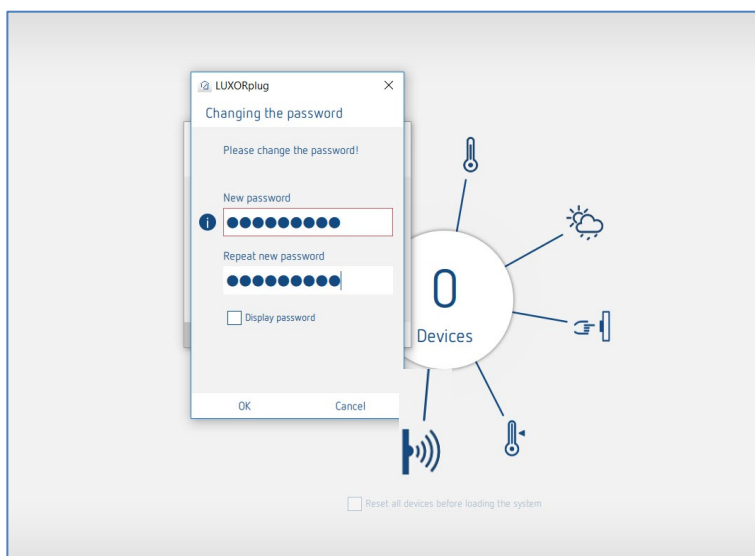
LUXORplug ×

Changing the password

Please change the password!

New password

●●●●●●●●●

Repeat new password

●●●●●●●●●

Display password

OK Cancel

0

Devices

Reset all devices before loading the system